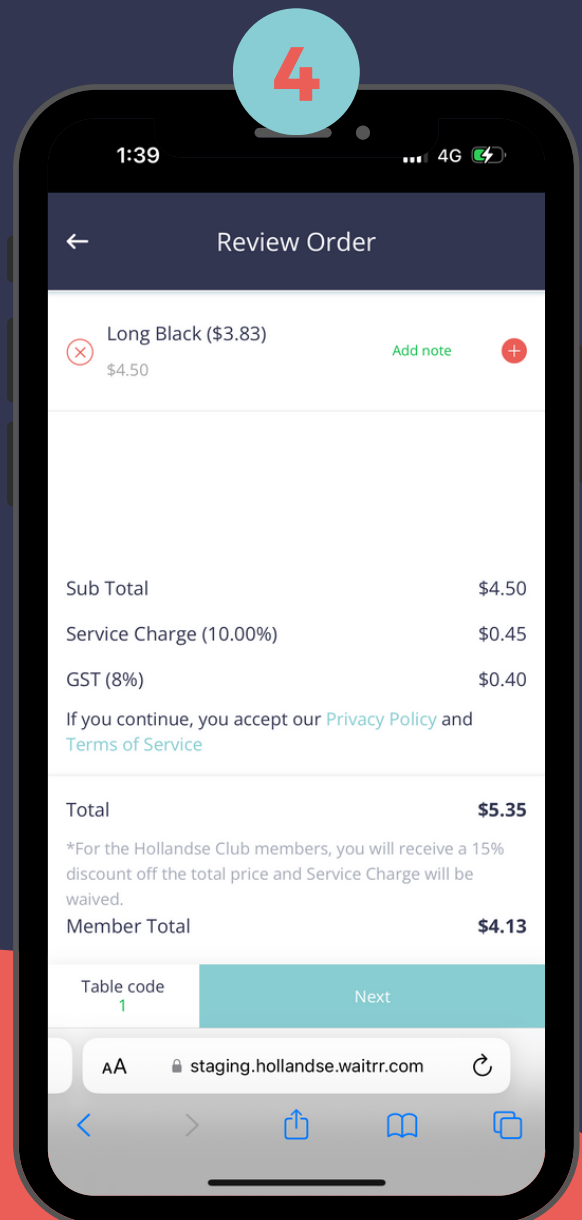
4

1:39 4G

Review Order

Long Black ($3.83)
$4.50
Add note

| | |
|---|---|
| Sub Total | $4.50 |
| Service Charge (10.00%) | $0.45 |
| GST (8%) | $0.40 |

If you continue, you accept our Privacy Policy and Terms of Service

| | |
|---|---|
| Total | $5.35 |

*For the Hollandse Club members, you will receive a 15% discount off the total price and Service Charge will be waived.

| | |
|---|---|
| Member Total | $4.13 |

Table code
1
Next

AA staging.hollandse.waitrr.com